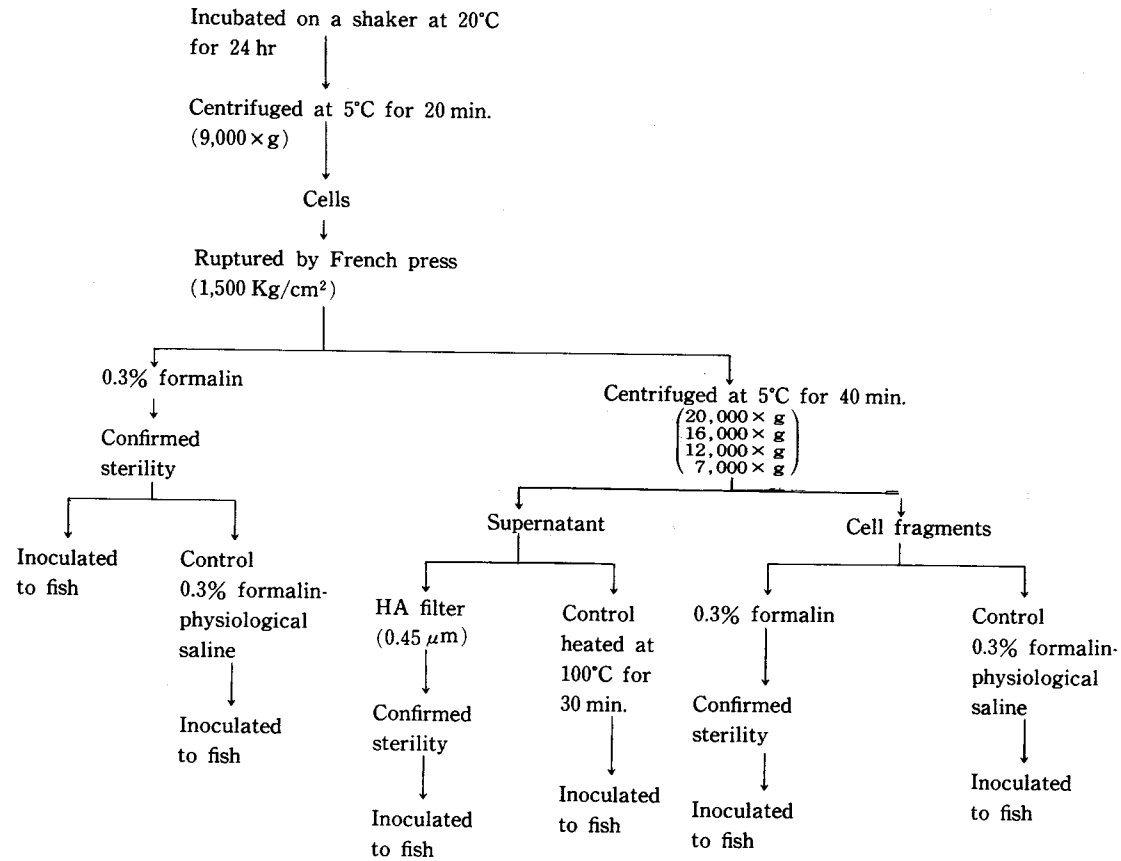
Incubated on a shaker at 20°C for 24 hr

Centrifuged at 5°C for 20 min. (9,000 × g)

Cells

Ruptured by French press (1,500 Kg/cm²)

0.3% formalin

Confirmed sterility

Inoculated to fish

Control 0.3% formalin-physiological saline

Inoculated to fish

Centrifuged at 5°C for 40 min.
$\begin{pmatrix} 20,000 \times g \\ 16,000 \times g \\ 12,000 \times g \\ 7,000 \times g \end{pmatrix}$

Supernatant

HA filter (0.45 $\mu$m)

Confirmed sterility

Inoculated to fish

Control heated at 100°C for 30 min.

Inoculated to fish

Cell fragments

0.3% formalin

Confirmed sterility

Inoculated to fish

Control 0.3% formalin-physiological saline

Inoculated to fish